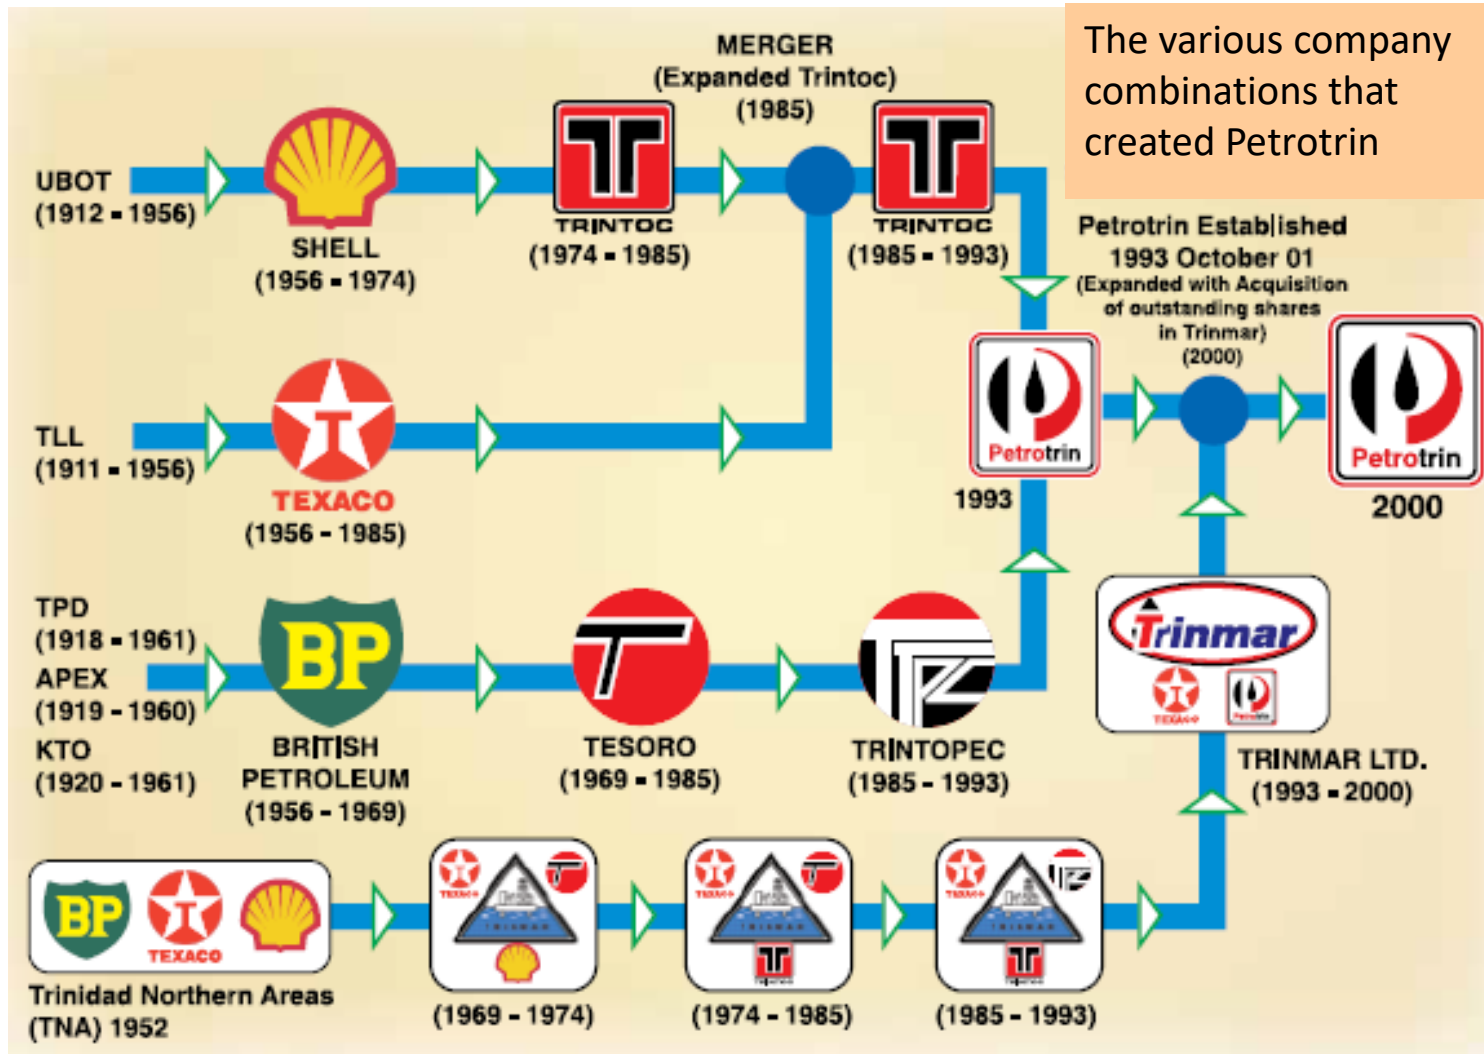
The various company combinations that created Petrotrin

MERGER
(Expanded Trintoc)
(1985)

UBOT
(1912 - 1956)

SHELL
(1956 - 1974)

TRINTOC
(1974 - 1985)

TRINTOC
(1985 - 1993)

Petrotrin Established
1993 October 01
(Expanded with Acquisition of outstanding shares in Trinmar)
(2000)

Petrotrin
1993

Petrotrin
2000

TLL
(1911 - 1956)

TEXACO
(1956 - 1985)

TPD
(1918 - 1961)
APEX
(1919 - 1960)
KTO
(1920 - 1961)

BP
BRITISH PETROLEUM
(1956 - 1969)

TESORO
(1969 - 1985)

TRINTOPEC
(1985 - 1993)

Trinmar
TEXACO

TRINMAR LTD.
(1993 - 2000)

BP TEXACO
Trinidad Northern Areas (TNA) 1952

TEXACO
(1969 - 1974)

TEXACO
(1974 - 1985)

TEXACO
(1985 - 1993)